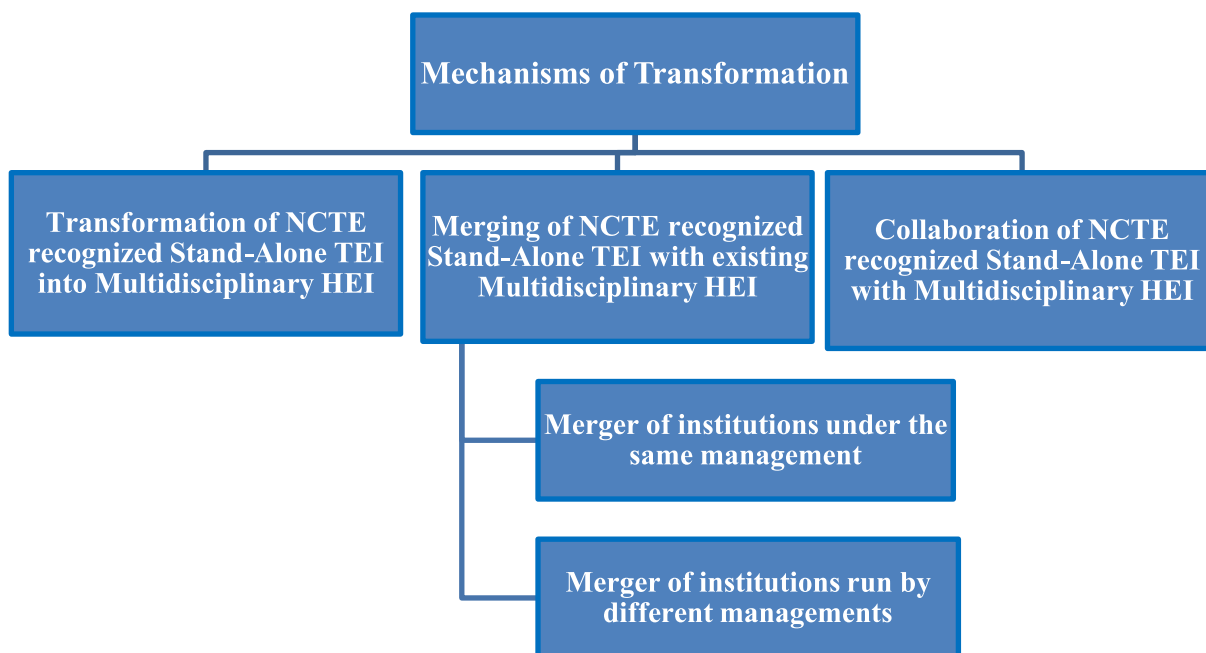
Mechanisms of Transformation

Transformation of NCTE recognized Stand-Alone TEI into Multidisciplinary HEI

Merging of NCTE recognized Stand-Alone TEI with existing Multidisciplinary HEI

Collaboration of NCTE recognized Stand-Alone TEI with Multidisciplinary HEI

Merger of institutions under the same management

Merger of institutions run by different managements